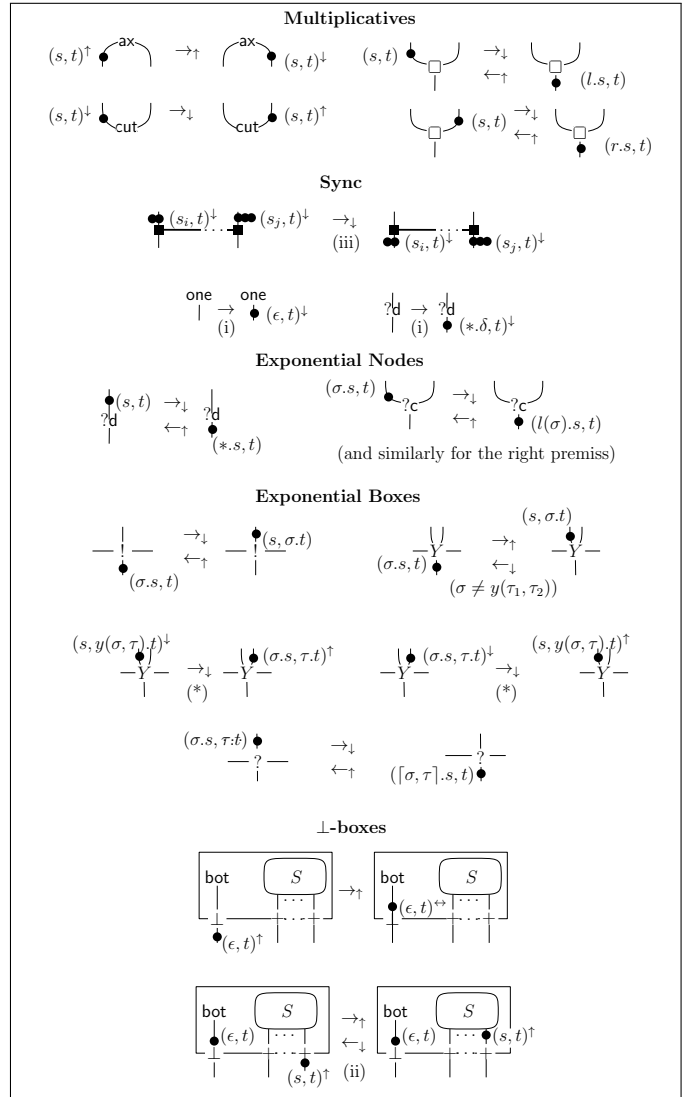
Multiplicatives

$(s,t)^{\uparrow}$ ax $\rightarrow_{\uparrow}$ ax $(s,t)^{\downarrow}$ $(s,t)$ $\rightarrow_{\downarrow}$ $\leftarrow_{\uparrow}$ $(l.s,t)$

$(s,t)^{\downarrow}$ cut $\rightarrow_{\downarrow}$ cut $(s,t)^{\uparrow}$ $(s,t)$ $\rightarrow_{\downarrow}$ $\leftarrow_{\uparrow}$ $(r.s,t)$

Sync

$(s_i,t)^{\downarrow}$ $(s_j,t)^{\downarrow}$ $\rightarrow_{\downarrow}$ (iii) $(s_i,t)^{\downarrow}$ $(s_j,t)^{\downarrow}$

one $\rightarrow$ (i) one $(\epsilon,t)^{\downarrow}$ ?d $\rightarrow$ (i) ?d $(*.\delta,t)^{\downarrow}$

Exponential Nodes

$(s,t)$ ?d $\rightarrow_{\downarrow}$ $\leftarrow_{\uparrow}$ ?d $(*.s,t)$ $(\sigma.s,t)$ ?c $\rightarrow_{\downarrow}$ $\leftarrow_{\uparrow}$ ?c $(l(\sigma).s,t)$

(and similarly for the right premiss)

Exponential Boxes

! $(\sigma.s,t)$ $\rightarrow_{\downarrow}$ $\leftarrow_{\uparrow}$ ! $(s,\sigma.t)$ $(\sigma.s,t)$ $Y$ $\rightarrow_{\uparrow}$ $\leftarrow_{\downarrow}$ $(s,\sigma.t)$ $Y$ $(\sigma \neq y(\tau_1,\tau_2))$

$(s,y(\sigma,\tau).t)^{\downarrow}$ $Y$ $\rightarrow_{\downarrow}$ (*) $Y$ $(\sigma.s,\tau.t)^{\uparrow}$ $Y$ $(\sigma.s,\tau.t)^{\downarrow}$ $\rightarrow_{\downarrow}$ (*) $(s,y(\sigma,\tau).t)^{\uparrow}$ $Y$

$(\sigma.s,\tau{:}t)$ ? $\rightarrow_{\downarrow}$ $\leftarrow_{\uparrow}$ ? $(\lceil\sigma,\tau\rceil.s,t)$

⊥-boxes

bot $S$ ⊥ $(\epsilon,t)^{\uparrow}$ $\rightarrow_{\uparrow}$ bot $S$ $(\epsilon,t)^{\leftrightarrow}$

bot $S$ $(\epsilon,t)$ ⊥ $(s,t)^{\uparrow}$ $\rightarrow_{\uparrow}$ $\leftarrow_{\downarrow}$ (ii) bot $S$ $(\epsilon,t)$ ⊥ $(s,t)^{\uparrow}$